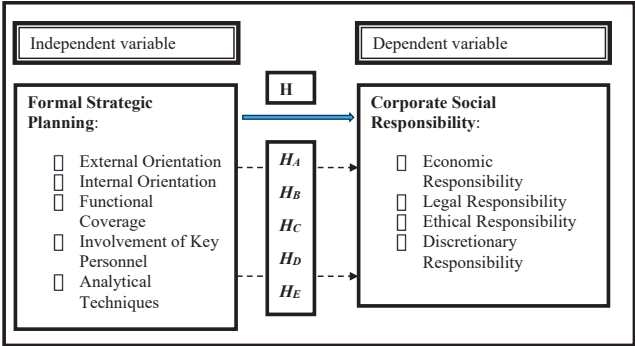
Independent variable

Dependent variable

H

**Formal Strategic Planning**:

 External Orientation
 Internal Orientation
 Functional Coverage
 Involvement of Key Personnel
 Analytical Techniques

$H_A$
$H_B$
$H_C$
$H_D$
$H_E$

**Corporate Social Responsibility**:

 Economic Responsibility
 Legal Responsibility
 Ethical Responsibility
 Discretionary Responsibility